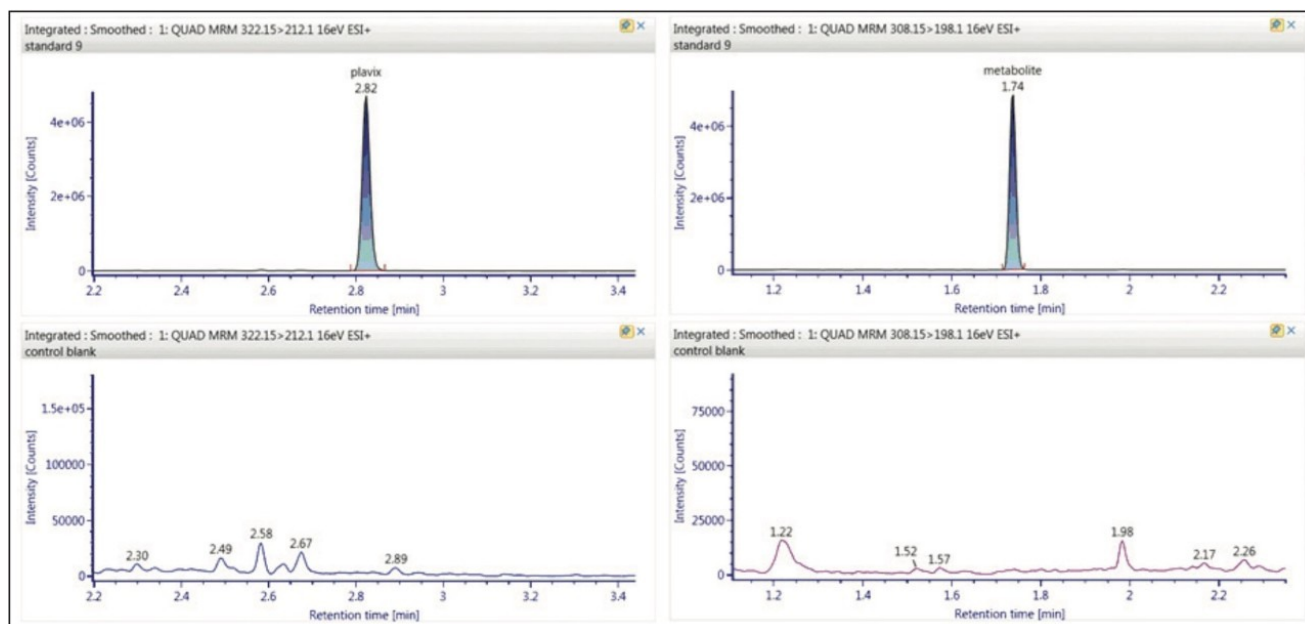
Integrated : Smoothed : 1: QUAD MRM 322.15>212.1 16eV ESI+
standard 9

plavix
2.82

4e+06
2e+06
0
Intensity [Counts]
2.2
2.4
2.6
2.8
3
3.2
3.4
Retention time [min]

Integrated : Smoothed : 1: QUAD MRM 308.15>198.1 16eV ESI+
standard 9

metabolite
1.74

4e+06
2e+06
0
Intensity [Counts]
1.2
1.4
1.6
1.8
2
2.2
Retention time [min]

Integrated : Smoothed : 1: QUAD MRM 322.15>212.1 16eV ESI+
control blank

1.5e+05
100000
50000
0
Intensity [Counts]
2.30
2.49
2.58
2.67
2.89
2.2
2.4
2.6
2.8
3
3.2
3.4
Retention time [min]

Integrated : Smoothed : 1: QUAD MRM 308.15>198.1 16eV ESI+
control blank

75000
50000
25000
0
Intensity [Counts]
1.22
1.52
1.57
1.98
2.17
2.26
1.2
1.4
1.6
1.8
2
2.2
Retention time [min]